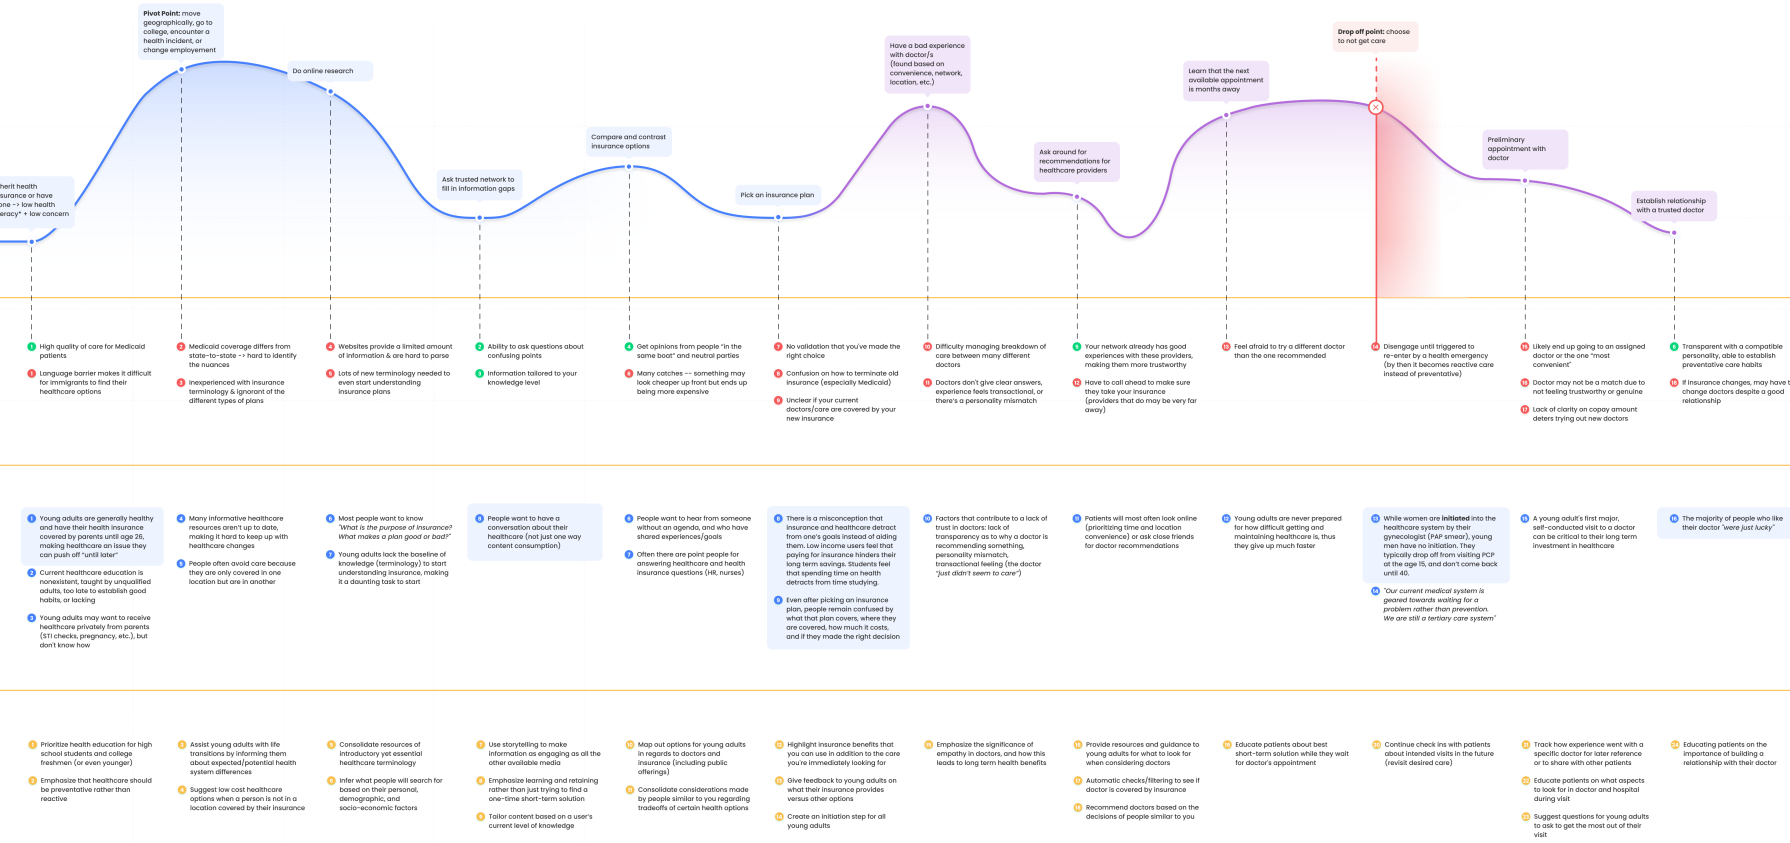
Pivot Point: move geographically, go to college, encounter a health incident, or change employement

Do online research

herit health surance or have one -> low health eracy* + low concern

Ask trusted network to fill in information gaps

Compare and contrast insurance options

Pick an insurance plan

Have a bad experience with doctor/s (found based on convenience, network, location, etc.)

Ask around for recommendations for healthcare providers

Learn that the next available appointment is months away

Drop off point: choose to not get care

Preliminary appointment with doctor

Establish relationship with a trusted doctor

1 High quality of care for Medicaid patients

1 Language barrier makes it difficult for immigrants to find their healthcare options

2 Medicaid coverage differs from state-to-state -> hard to identify the nuances

3 Inexperienced with insurance terminology & ignorant of the different types of plans

4 Websites provide a limited amount of information & are hard to parse

5 Lots of new terminology needed to even start understanding insurance plans

3 Ability to ask questions about confusing points

3 Information tailored to your knowledge level

4 Get opinions from people "in the same boat" and neutral parties

6 Many catches -- something may look cheaper up front but ends up being more expensive

7 No validation that you've made the right choice

8 Confusion on how to terminate old insurance (especially Medicaid)

9 Unclear if your current doctors/care are covered by your new insurance

10 Difficulty managing breakdown of care between many different doctors

11 Doctors don't give clear answers, experience feels transactional, or there's a personality mismatch

5 Your network already has good experiences with these providers, making them more trustworthy

12 Have to call ahead to make sure they take your insurance (providers that do may be very far away)

13 Feel afraid to try a different doctor than the one recommended

14 Disengage until triggered to re-enter by a health emergency (by then it becomes reactive care instead of preventative)

15 Likely end up going to an assigned doctor or the one "most convenient"

16 Doctor may not be a match due to not feeling trustworthy or genuine

17 Lack of clarity on copay amount deters trying out new doctors

6 Transparent with a compatible personality, able to establish preventative care habits

18 If insurance changes, may have t change doctors despite a good relationship

1 Young adults are generally healthy and have their health insurance covered by parents until age 26, making healthcare an issue they can push off "until later"

2 Current healthcare education is nonexistent, taught by unqualified adults, too late to establish good habits, or lacking

3 Young adults may want to receive healthcare privately from parents (STI checks, pregnancy, etc.), but don't know how

4 Many informative healthcare resources aren't up to date, making it hard to keep up with healthcare changes

5 People often avoid care because they are only covered in one location but are in another

6 Most people want to know "What is the purpose of insurance?" "What makes a plan good or bad?"

7 Young adults lack the baseline of knowledge (terminology) to start understanding insurance, making it a daunting task to start

8 People want to have a conversation about their healthcare (not just one way content consumption)

6 People want to hear from someone without an agenda, and who have shared experiences/goals

7 Often there are point people for answering healthcare and health insurance questions (HR, nurses)

8 There is a misconception that insurance and healthcare detract from one's goals instead of aiding them. Low income users feel that paying for insurance hinders their long term savings. Students feel that spending time on health detracts from time studying.

9 Even after picking an insurance plan, people remain confused by what that plan covers, where they are covered, how much it costs, and if they made the right decision

10 Factors that contribute to a lack of trust in doctors: lack of transparency as to why a doctor is recommending something, personality mismatch, transactional feeling (the doctor "just didn't seem to care")

11 Patients will most often look online (prioritizing time and location convenience) or ask close friends for doctor recommendations

12 Young adults are never prepared for how difficult getting and maintaining healthcare is, thus they give up much faster

13 While women are initiated into the healthcare system by their gynecologist (PAP smear), young men have no initiation. They typically drop off from visiting PCP at the age 15, and don't come back until 40.

14 "Our current medical system is geared towards waiting for a problem rather than prevention. We are still a tertiary care system"

15 A young adult's first major, self-conducted visit to a doctor can be critical to their long term investment in healthcare

16 The majority of people who like their doctor "were just lucky"

1 Prioritize health education for high school students and college freshmen (or even younger)

2 Emphasize that healthcare should be preventative rather than reactive

3 Assist young adults with life transitions by informing them about expected/potential health system differences

4 Suggest low cost healthcare options when a person is not in a location covered by their insurance

5 Consolidate resources of introductory yet essential healthcare terminology

6 Infer what people will search for based on their personal, demographic, and socio-economic factors

7 Use storytelling to make information as engaging as all the other available media

8 Emphasize learning and retaining rather than just trying to find a one-time short-term solution

9 Tailor content based on a user's current level of knowledge

10 Map out options for young adults in regards to doctors and insurance (including public offerings)

11 Consolidate considerations made by people similar to you regarding tradeoffs of certain health options

12 Highlight insurance benefits that you can use in addition to the care you're immediately looking for

13 Give feedback to young adults on what their insurance provides versus other options

14 Create an initiation step for all young adults

15 Emphasize the significance of empathy in doctors, and how this leads to long term health benefits

16 Provide resources and guidance to young adults for what to look for when considering doctors

17 Automatic checks/filtering to see if doctor is covered by insurance

18 Recommend doctors based on the decisions of people similar to you

19 Educate patients about best short-term solution while they wait for doctor's appointment

20 Continue check ins with patients about intended visits in the future (revisit desired care)

21 Track how experience went with a specific doctor for later reference or to share with other patients

22 Educate patients on what aspects to look for in doctor and hospital during visit

23 Suggest questions for young adults to ask to get the most out of their visit

24 Educating patients on the importance of building a relationship with their doctor